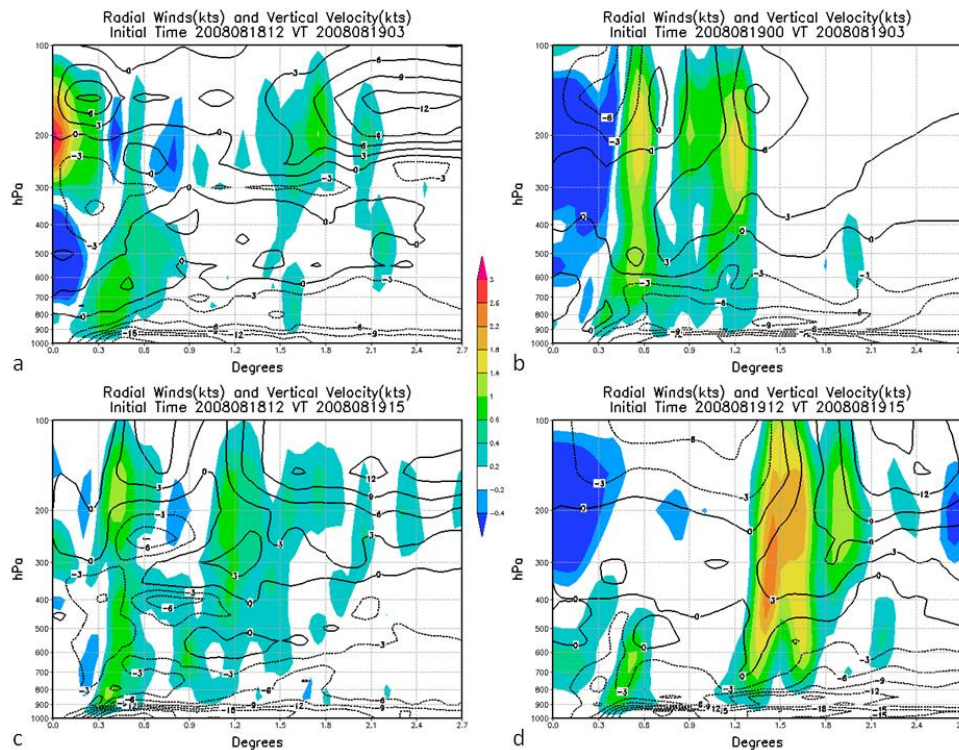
Radial Winds(kts) and Vertical Velocity(kts)
Initial Time 2008081812 VT 2008081903

100
200
300
400
500
600
700
800
900
1000
hPa

0.0 0.3 0.6 0.9 1.2 1.5 1.8 2.1 2.4 2.7
Degrees

a

Radial Winds(kts) and Vertical Velocity(kts)
Initial Time 2008081900 VT 2008081903

100
200
300
400
500
600
700
800
900
1000
hPa

0.0 0.3 0.6 0.9 1.2 1.5 1.8 2.1 2.4 2
Degrees

b

3
2.6
2.2
1.8
1.4
1
0.6
0.4
0.2
-0.2
-0.4

Radial Winds(kts) and Vertical Velocity(kts)
Initial Time 2008081812 VT 2008081915

100
200
300
400
500
600
700
800
900
1000
hPa

0.0 0.3 0.6 0.9 1.2 1.5 1.8 2.1 2.4 2.7
Degrees

c

Radial Winds(kts) and Vertical Velocity(kts)
Initial Time 2008081912 VT 2008081915

100
200
300
400
500
600
700
800
900
1000
hPa

0.0 0.3 0.6 0.9 1.2 1.5 1.8 2.1 2.4 2
Degrees

d